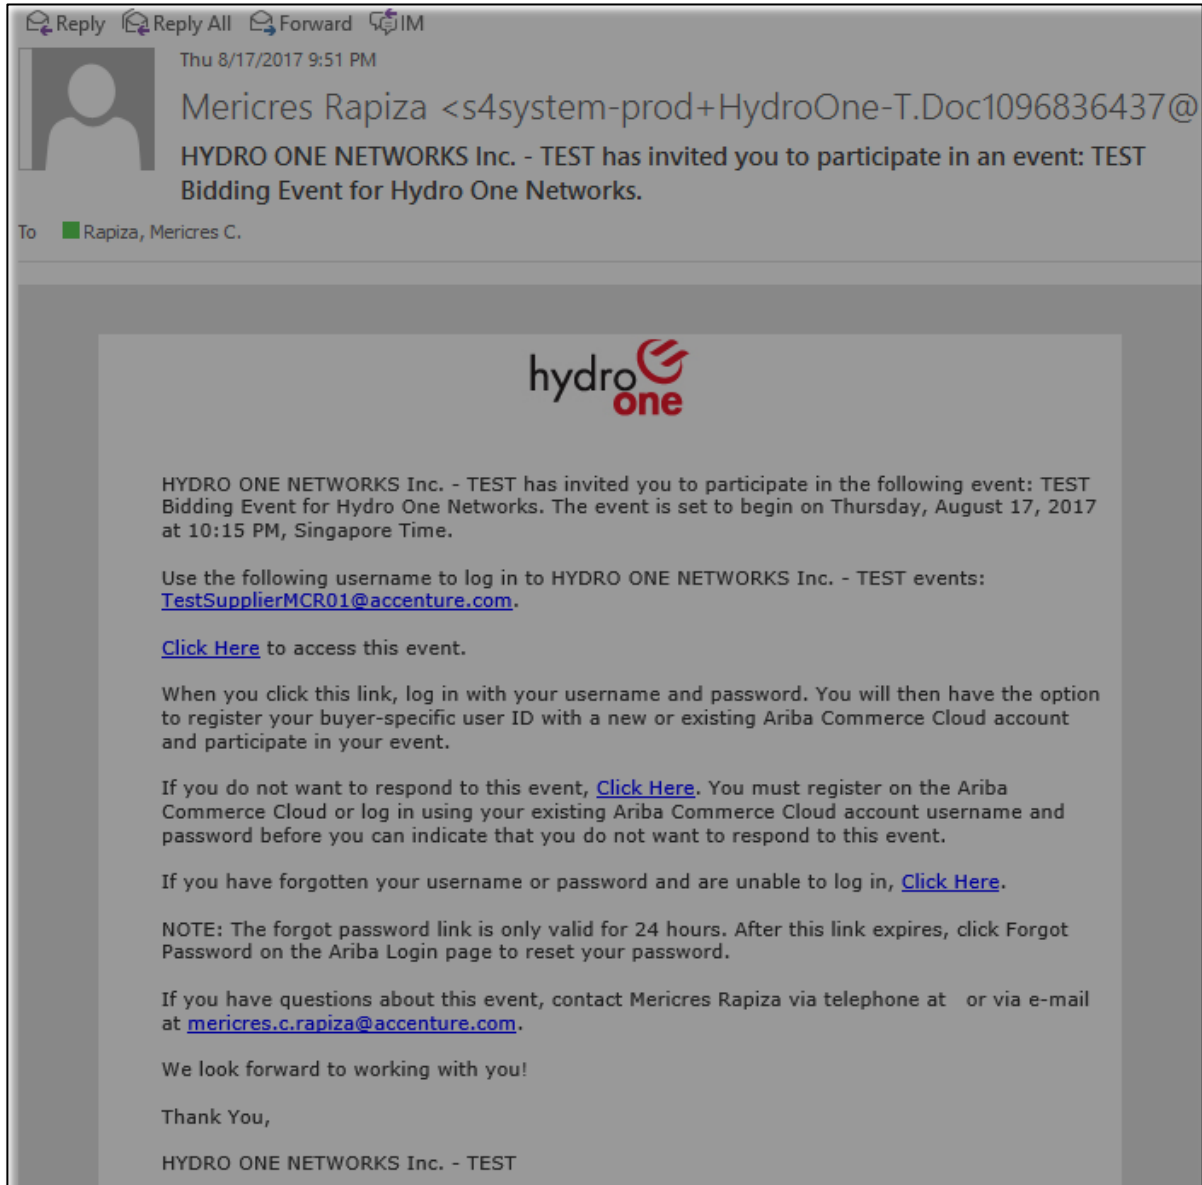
Reply Reply All Forward IM

Thu 8/17/2017 9:51 PM

Mericres Rapiza <s4system-prod+HydroOne-T.Doc1096836437@

HYDRO ONE NETWORKS Inc. - TEST has invited you to participate in an event: TEST Bidding Event for Hydro One Networks.

To Rapiza, Mericres C.

hydro one

HYDRO ONE NETWORKS Inc. - TEST has invited you to participate in the following event: TEST Bidding Event for Hydro One Networks. The event is set to begin on Thursday, August 17, 2017 at 10:15 PM, Singapore Time.

Use the following username to log in to HYDRO ONE NETWORKS Inc. - TEST events: TestSupplierMCR01@accenture.com.

Click Here to access this event.

When you click this link, log in with your username and password. You will then have the option to register your buyer-specific user ID with a new or existing Ariba Commerce Cloud account and participate in your event.

If you do not want to respond to this event, Click Here. You must register on the Ariba Commerce Cloud or log in using your existing Ariba Commerce Cloud account username and password before you can indicate that you do not want to respond to this event.

If you have forgotten your username or password and are unable to log in, Click Here.

NOTE: The forgot password link is only valid for 24 hours. After this link expires, click Forgot Password on the Ariba Login page to reset your password.

If you have questions about this event, contact Mericres Rapiza via telephone at or via e-mail at mericres.c.rapiza@accenture.com.

We look forward to working with you!

Thank You,

HYDRO ONE NETWORKS Inc. - TEST